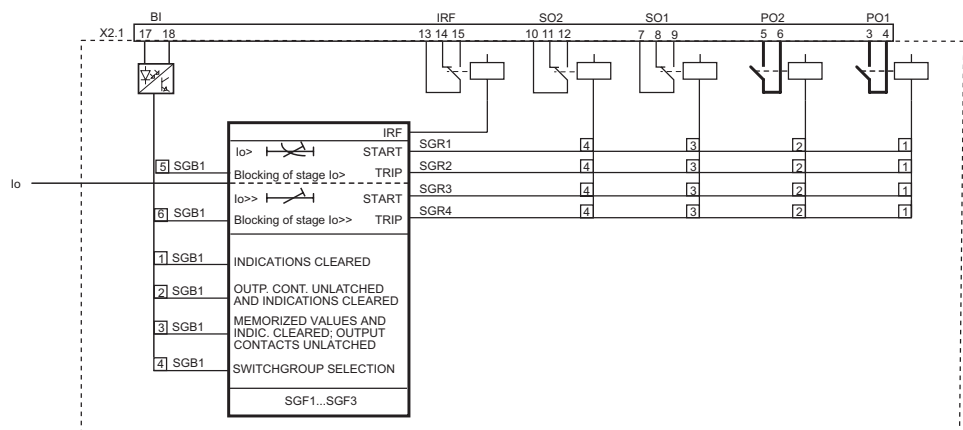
BI
X2.1 17 18
IRF
13 14 15
SO2
10 11 12
SO1
7 8 9
PO2
5 6
PO1
3 4

IRF
Io> START
5 SGB1 Blocking of stage Io> TRIP
Io
Io>> START
6 SGB1 Blocking of stage Io>> TRIP

SGR1 4 3 2 1
SGR2 4 3 2 1
SGR3 4 3 2 1
SGR4 4 3 2 1

1 SGB1 INDICATIONS CLEARED
2 SGB1 OUTP. CONT. UNLATCHED AND INDICATIONS CLEARED
3 SGB1 MEMORIZED VALUES AND INDIC. CLEARED; OUTPUT CONTACTS UNLATCHED
4 SGB1 SWITCHGROUP SELECTION
SGF1...SGF3